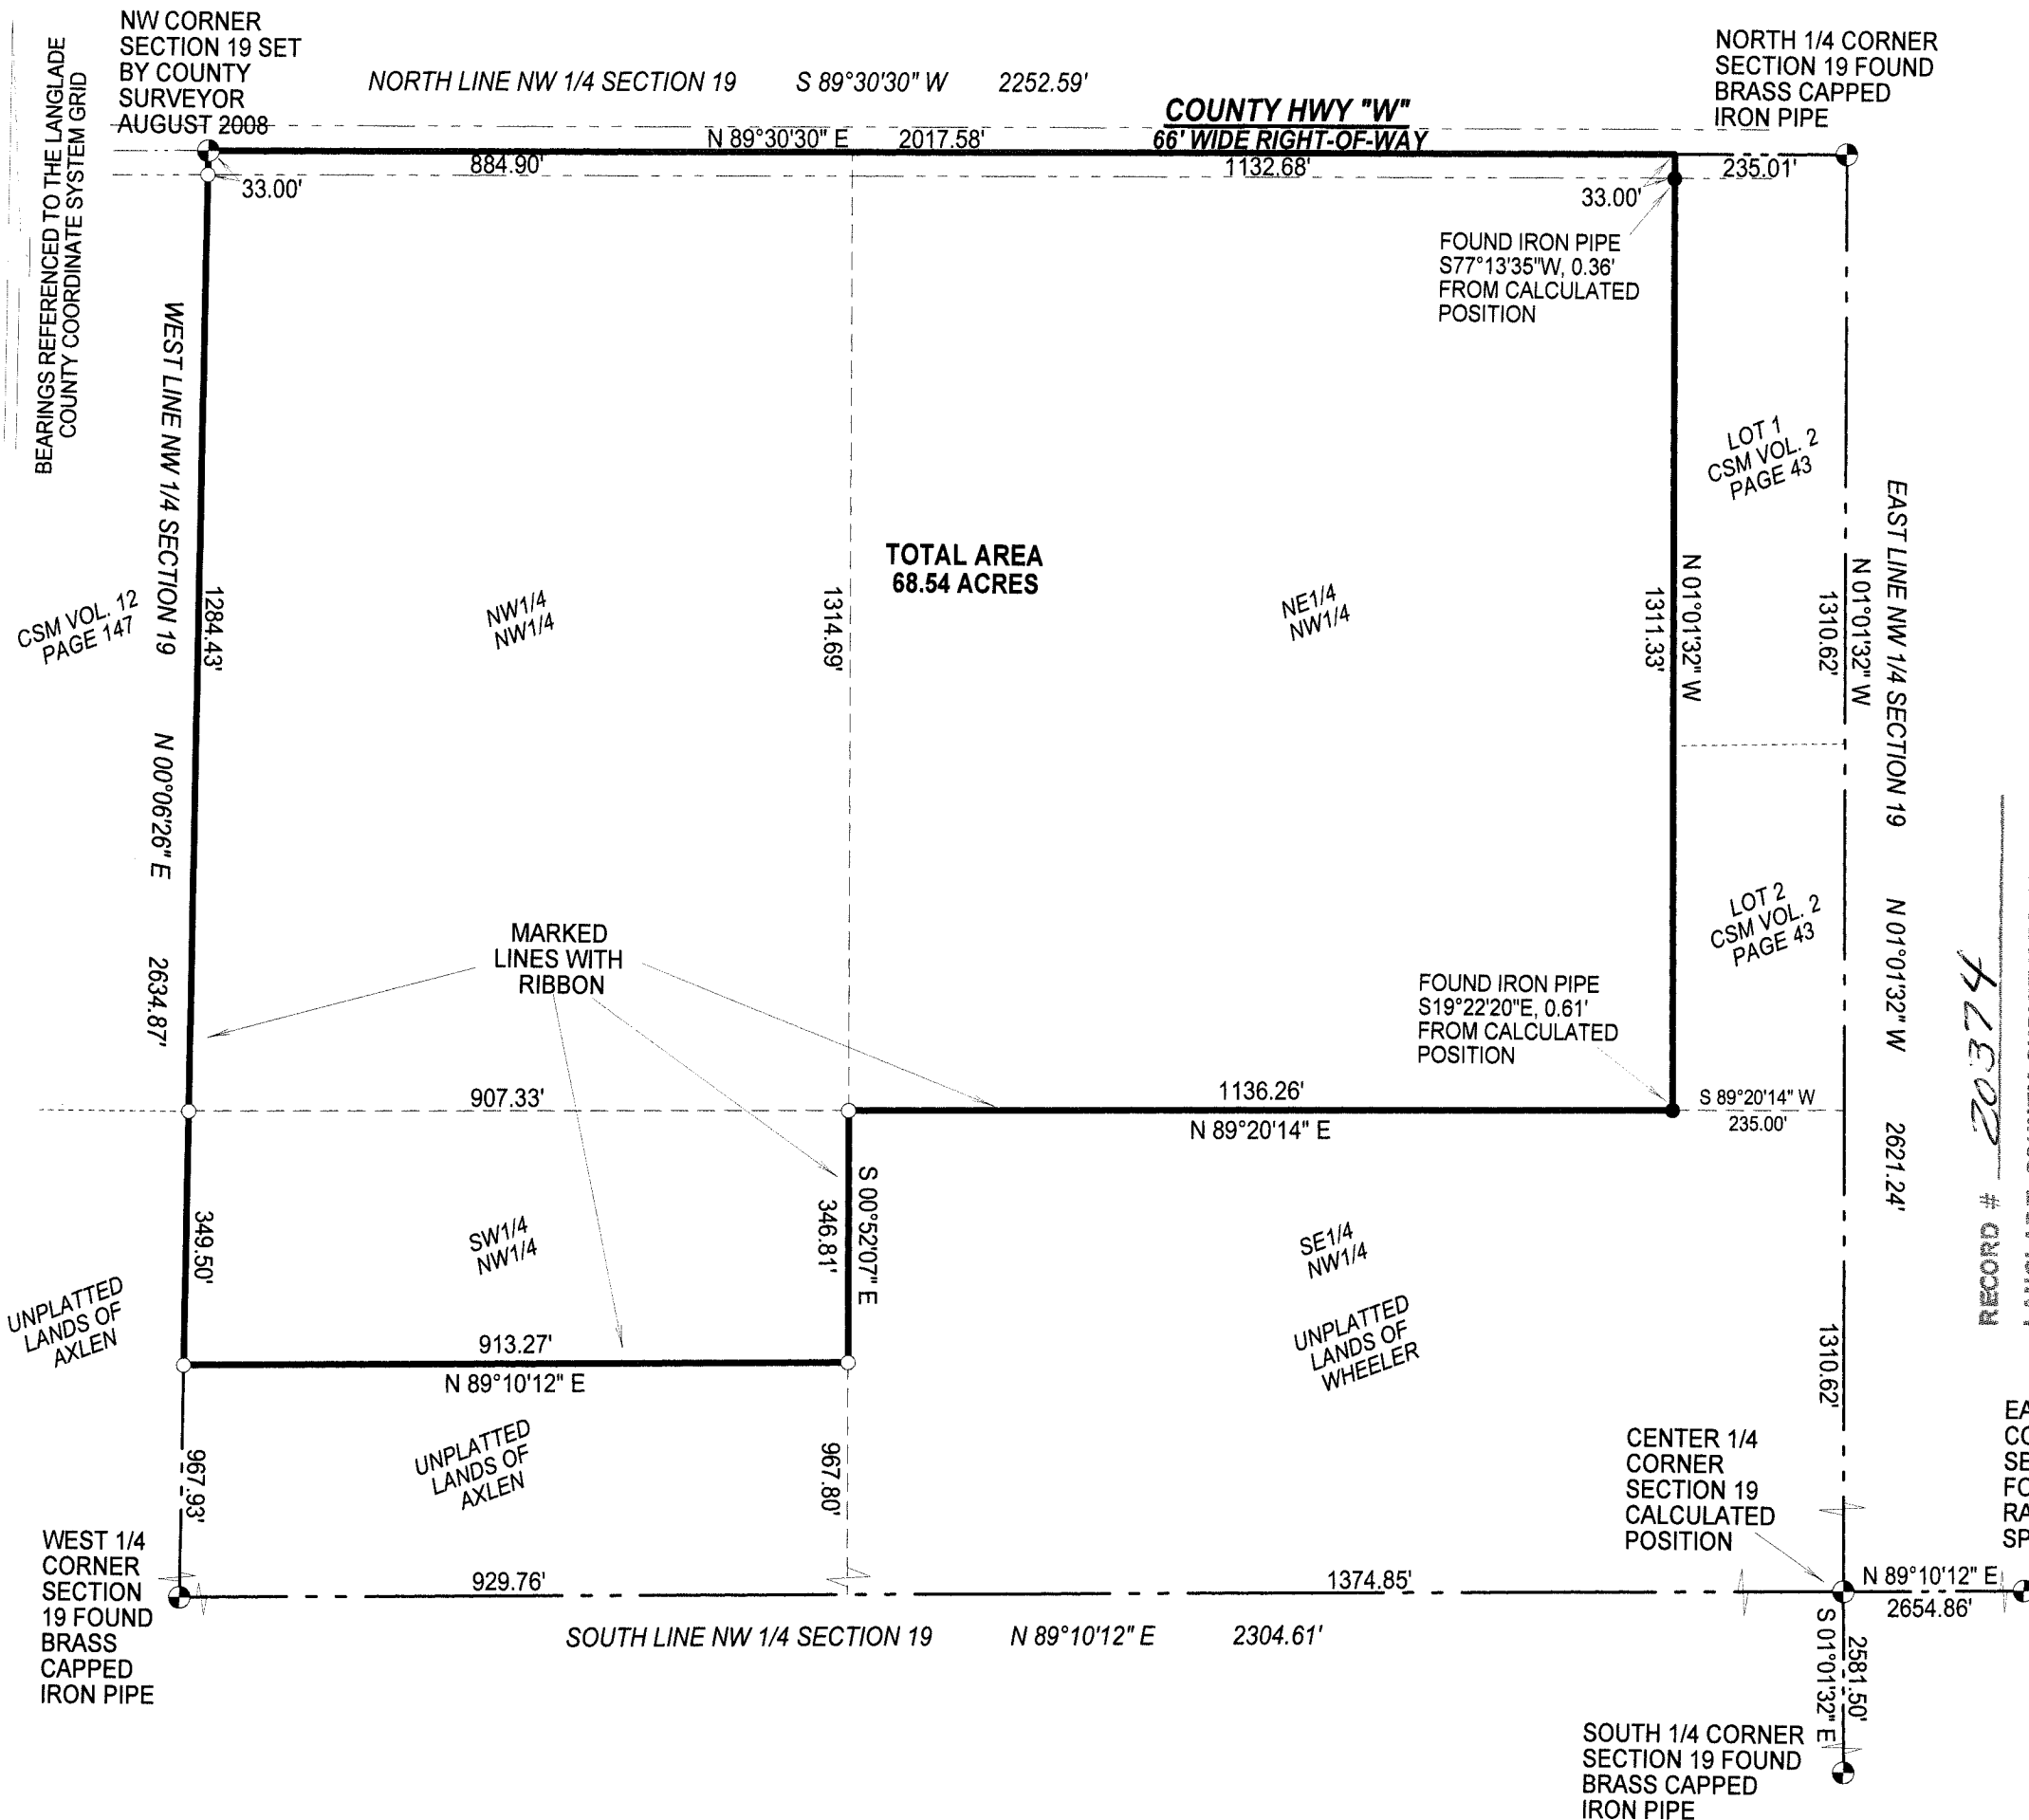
NW CORNER SECTION 19 SET BY COUNTY SURVEYOR AUGUST 2008

BEARINGS REFERENCED TO THE LANGLADE COUNTY COORDINATE SYSTEM GRID

NORTH LINE NW 1/4 SECTION 19 S 89°30'30" W 2252.59'

COUNTY HWY "W"
66' WIDE RIGHT-OF-WAY

NORTH 1/4 CORNER SECTION 19 FOUND BRASS CAPPED IRON PIPE

N 89°30'30" E 2017.58'
884.90'
1132.68'
235.01'
33.00'
33.00'

FOUND IRON PIPE S77°13'35"W, 0.36' FROM CALCULATED POSITION

LOT 1 CSM VOL. 2 PAGE 43

WEST LINE NW 1/4 SECTION 19

TOTAL AREA
68.54 ACRES

NW1/4 NW1/4

NE1/4 NW1/4

CSM VOL. 12 PAGE 147

1284.43'
1314.69'
1311.33'
N 01°01'32" W
1310.62'
N 01°01'32" W
EAST LINE NW 1/4 SECTION 19

N 00°06'26" E

2634.87'

LOT 2 CSM VOL. 2 PAGE 43

N 01°01'32" W

MARKED LINES WITH RIBBON

FOUND IRON PIPE S19°22'20"E, 0.61' FROM CALCULATED POSITION

20374

RECORD #

907.33'
1136.26'
N 89°20'14" E
S 89°20'14" W
235.00'
2621.24'

349.50'
SW1/4 NW1/4
346.81'
S 00°52'07" E
SE1/4 NW1/4

UNPLATTED LANDS OF AXLEN

UNPLATTED LANDS OF WHEELER

913.27'
N 89°10'12" E

1310.62'

967.93'
UNPLATTED LANDS OF AXLEN
967.80'

CENTER 1/4 CORNER SECTION 19 CALCULATED POSITION

EA
CO
SE
FO
RA
SP

WEST 1/4 CORNER SECTION 19 FOUND BRASS CAPPED IRON PIPE

929.76'
1374.85'
N 89°10'12" E
2654.86'

SOUTH LINE NW 1/4 SECTION 19 N 89°10'12" E 2304.61'

S 01°01'32" E
2581.50'

SOUTH 1/4 CORNER SECTION 19 FOUND BRASS CAPPED IRON PIPE